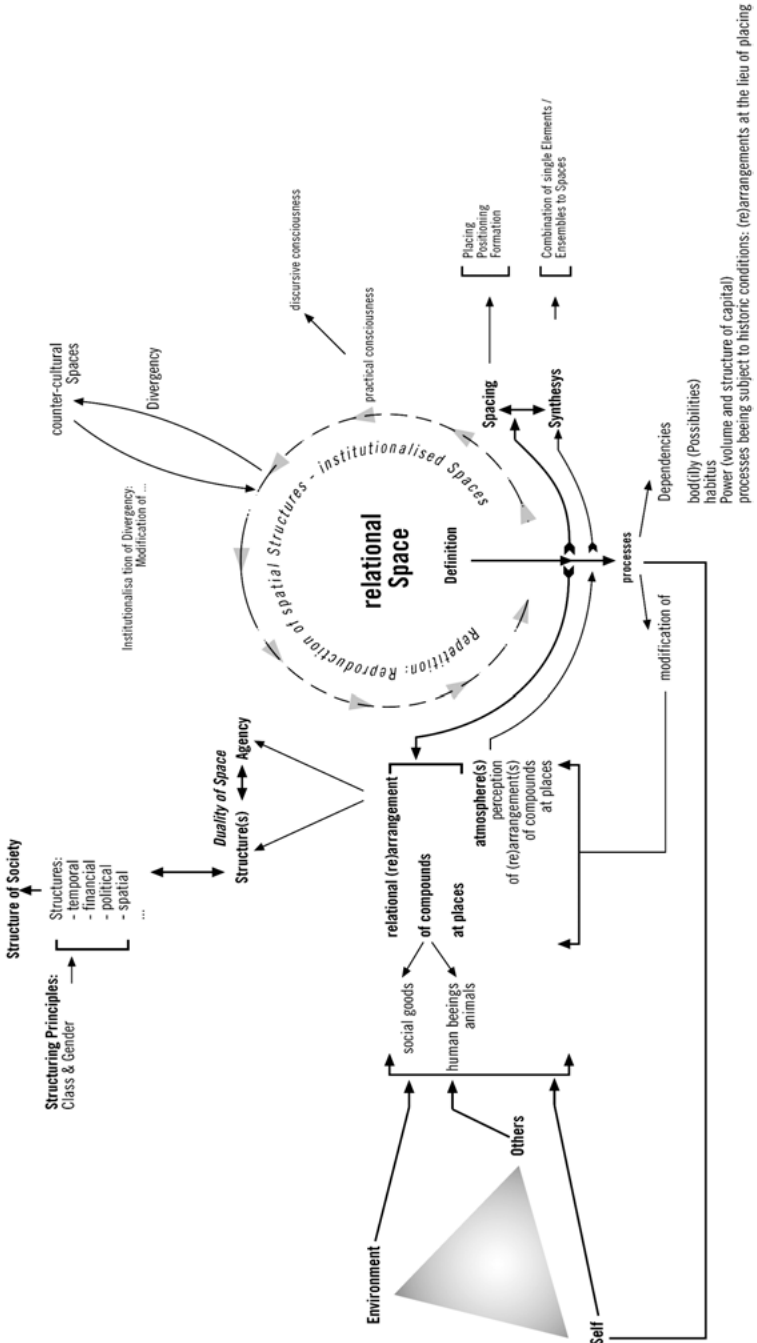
Structure of Society

Structuring Principles:
Class & Gender

Structures:
- temporal
- financial
- political
- spatial
...

Duality of Space
Structure(s)
Agency

relational (re)arrangement
of compounds
at places

social goods
human beeings
animals

Environment
Others
Self

atmosphere(s)
perception
of (re)arrangement(s)
of compounds
at places

relational
Space

Definition

Repetition: Reproduction of spatial Structures - institutionalised Spaces

Institutionalisa tion of Divergency:
Modification of ...

counter-cultural
Spaces

Divergency

discursive consciousness

practical consciousness

Spacing

Synthesys

Placing
Positioning
Formation

Combination of single Elements /
Ensembles to Spaces

processes

modification of

Dependencies

bod(il)y (Possibilities)
habitus
Power (volume and structure of capital)
processes being subject to historic conditions: (re)arrangements at the lieu of placing